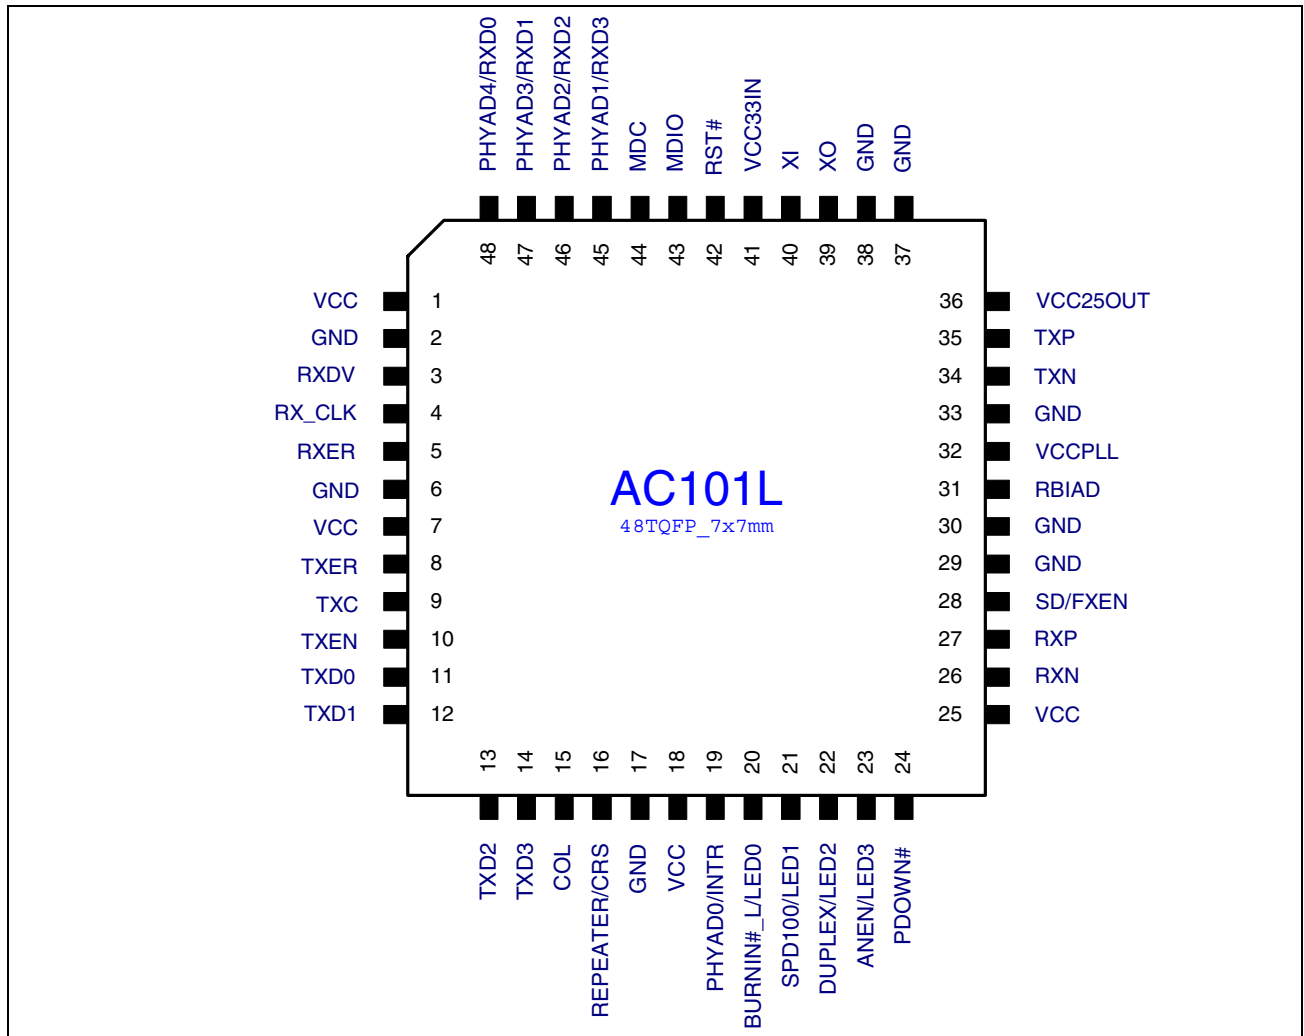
PHYAD4/RXD0 PHYAD3/RXD1 PHYAD2/RXD2 PHYAD1/RXD3 MDC MDIO RST# VCC33IN XI XO GND GND

48 47 46 45 44 43 42 41 40 39 38 37

VCC 1
GND 2
RXDV 3
RX_CLK 4
RXER 5
GND 6
VCC 7
TXER 8
TXC 9
TXEN 10
TXD0 11
TXD1 12

36 VCC25OUT
35 TXP
34 TXN
33 GND
32 VCCPLL
31 RBIAD
30 GND
29 GND
28 SD/FXEN
27 RXP
26 RXN
25 VCC

AC101L
48TQFP_7x7mm

13 14 15 16 17 18 19 20 21 22 23 24

TXD2 TXD3 COL REPEATER/CRS GND VCC PHYAD0/INTR BURNIN#_L/LED0 SPD100/LED1 DUPLEX/LED2 ANEN/LED3 PDOWN#